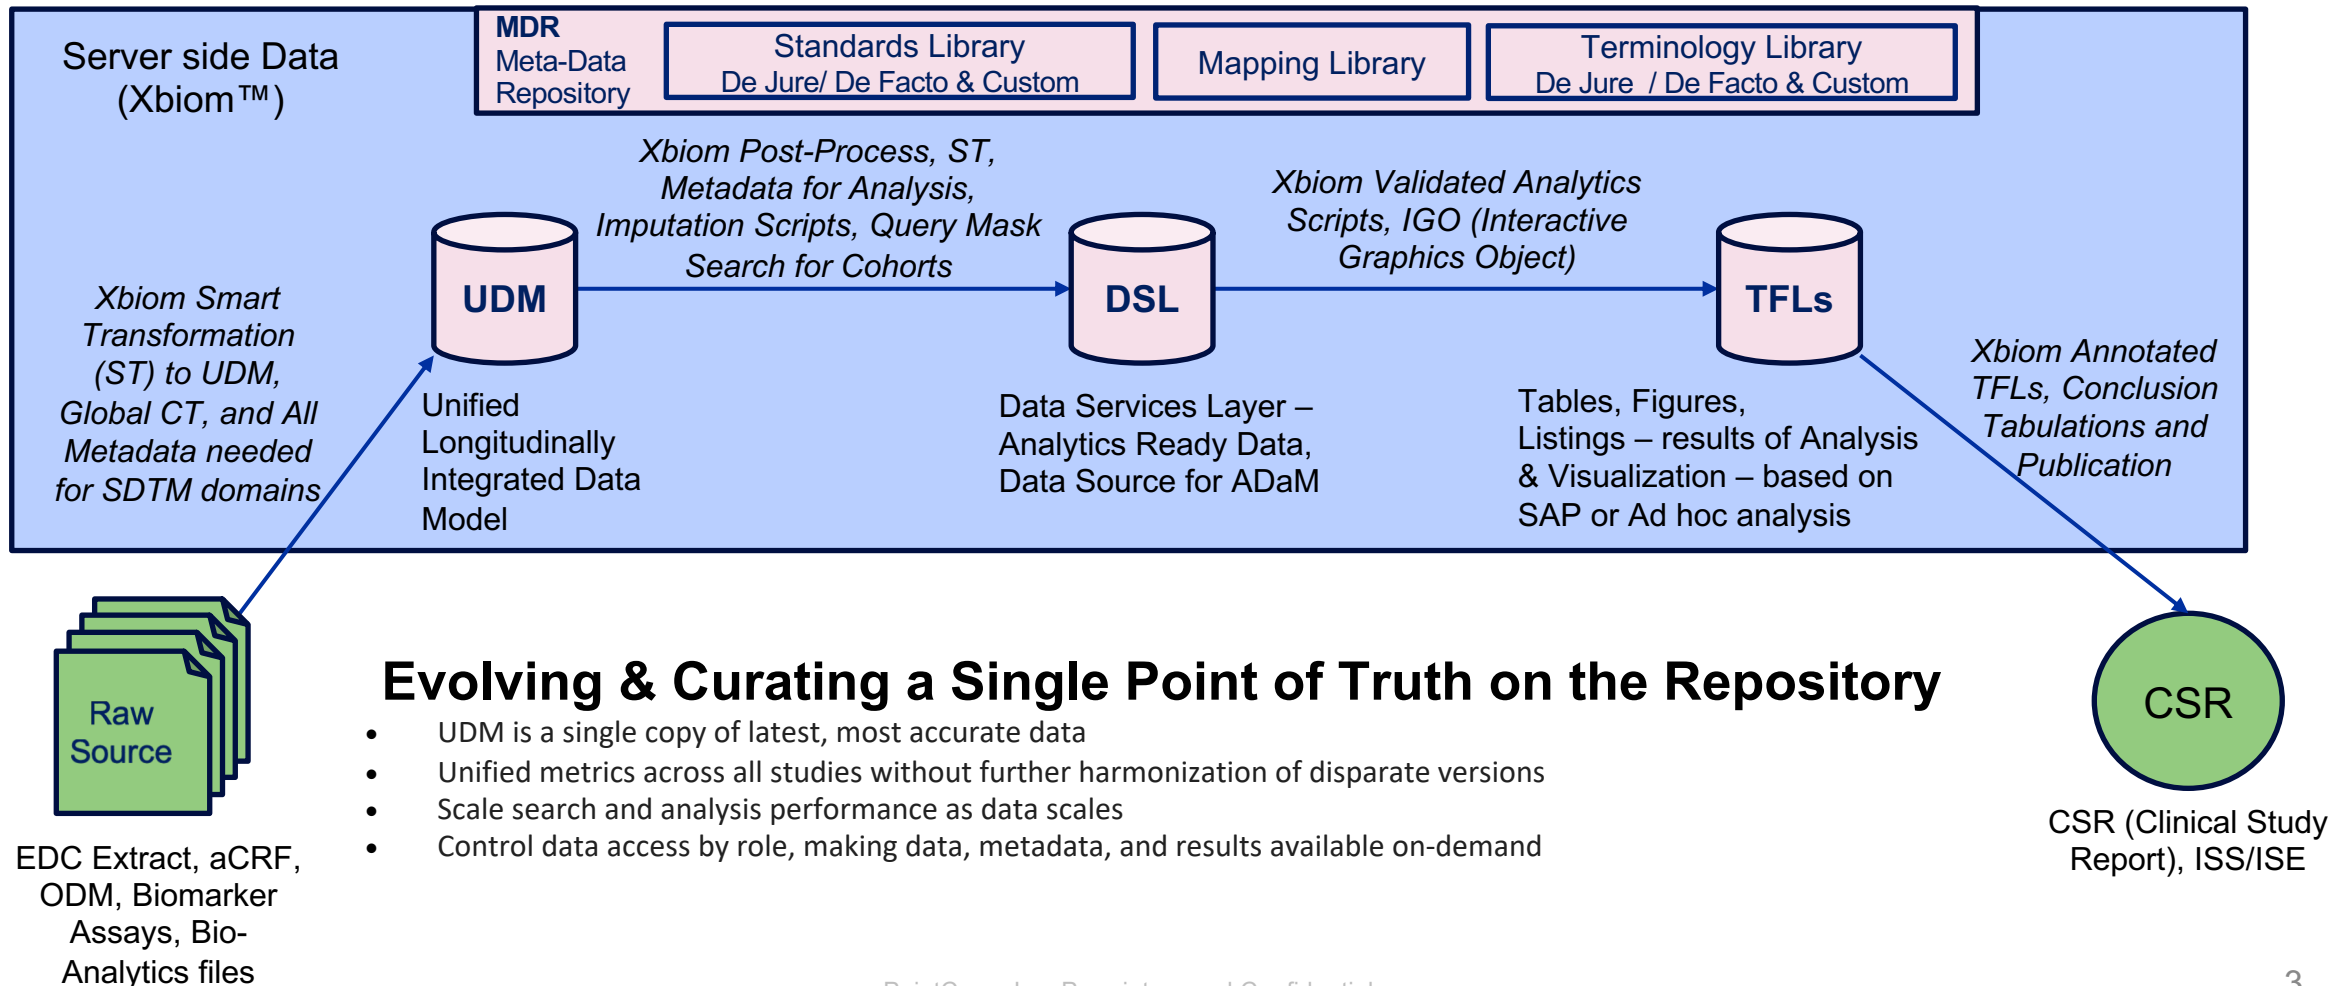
Server side Data (Xbiom™)

MDR
Meta-Data Repository

Standards Library
De Jure/ De Facto & Custom

Mapping Library

Terminology Library
De Jure / De Facto & Custom

Xbiom Post-Process, ST, Metadata for Analysis, Imputation Scripts, Query Mask Search for Cohorts

Xbiom Validated Analytics Scripts, IGO (Interactive Graphics Object)

Xbiom Smart Transformation (ST) to UDM, Global CT, and All Metadata needed for SDTM domains

UDM

DSL

TFLs

Unified Longitudinally Integrated Data Model

Data Services Layer – Analytics Ready Data, Data Source for ADaM

Tables, Figures, Listings – results of Analysis & Visualization – based on SAP or Ad hoc analysis

Xbiom Annotated TFLs, Conclusion Tabulations and Publication

Raw Source

EDC Extract, aCRF, ODM, Biomarker Assays, Bio-Analytics files

Evolving & Curating a Single Point of Truth on the Repository

• UDM is a single copy of latest, most accurate data
• Unified metrics across all studies without further harmonization of disparate versions
• Scale search and analysis performance as data scales
• Control data access by role, making data, metadata, and results available on-demand

CSR

CSR (Clinical Study Report), ISS/ISE

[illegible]

3